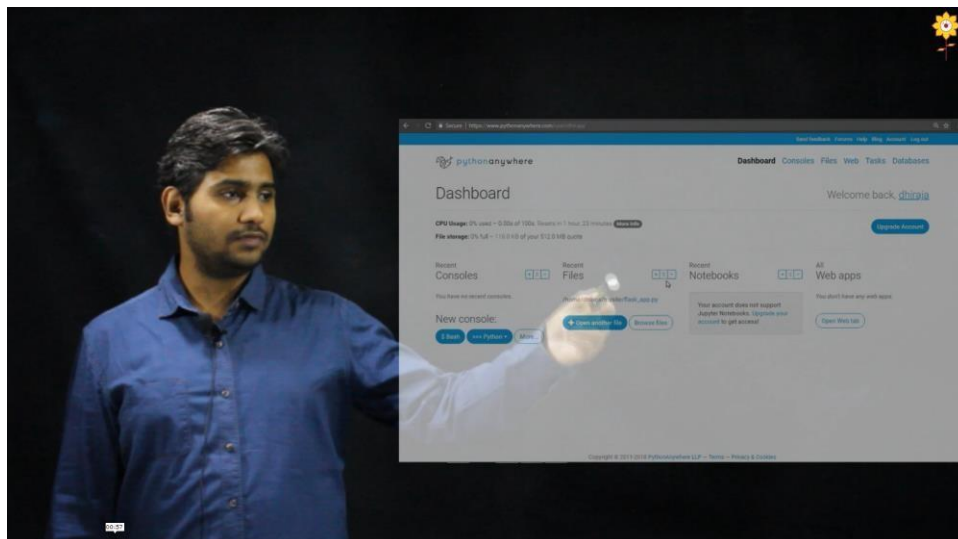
Secure | https://www.pythonanywhere.com/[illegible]

Send feedback Forums Help Blog Account Log out

pythonanywhere

Dashboard Consoles Files Web Tasks Databases

Dashboard

Welcome back, dhiraja

CPU Usage: 0% used – 0.00s of 100s. Resets in 1 hour, 20 minutes More Info

File storage: 0% full – 110.0 kB of your 512.0 MB quota

Upgrade Account

Recent Consoles

You have no recent consoles.

New console:

$ Bash >>> Python ▾ More

Recent Files

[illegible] flask_app.py

+ Open another file Browse files

Recent Notebooks

Your account does not support Jupyter Notebooks. Upgrade your account to get access!

All Web apps

You don't have any web apps.

Open Web tab

Copyright © 2011-2018 PythonAnywhere LLP — Terms — Privacy & Cookies

00:57